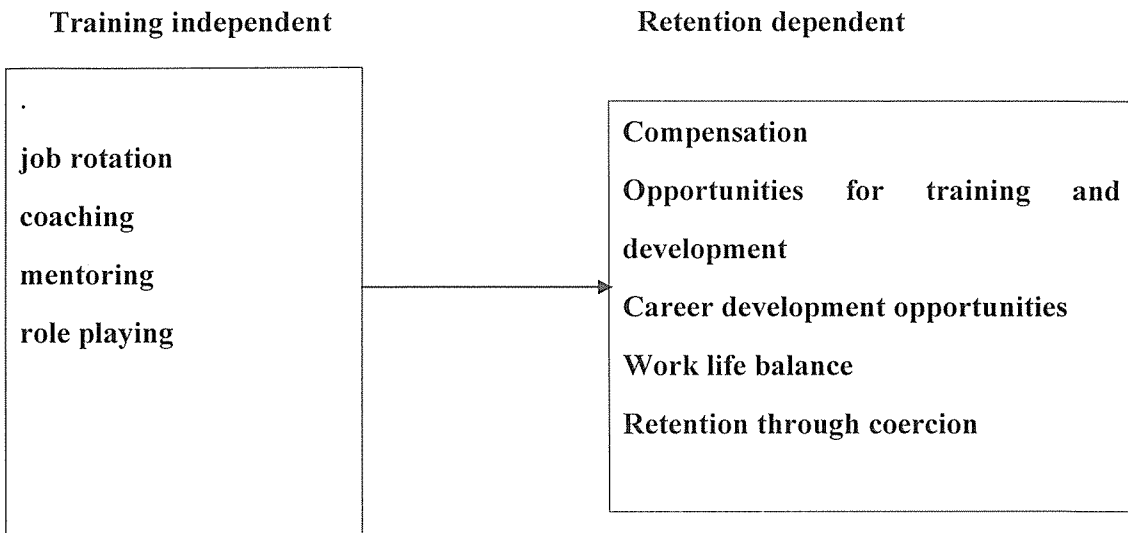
Training independent

Retention dependent

.
job rotation
coaching
mentoring
role playing

Compensation
Opportunities for training and development
Career development opportunities
Work life balance
Retention through coercion